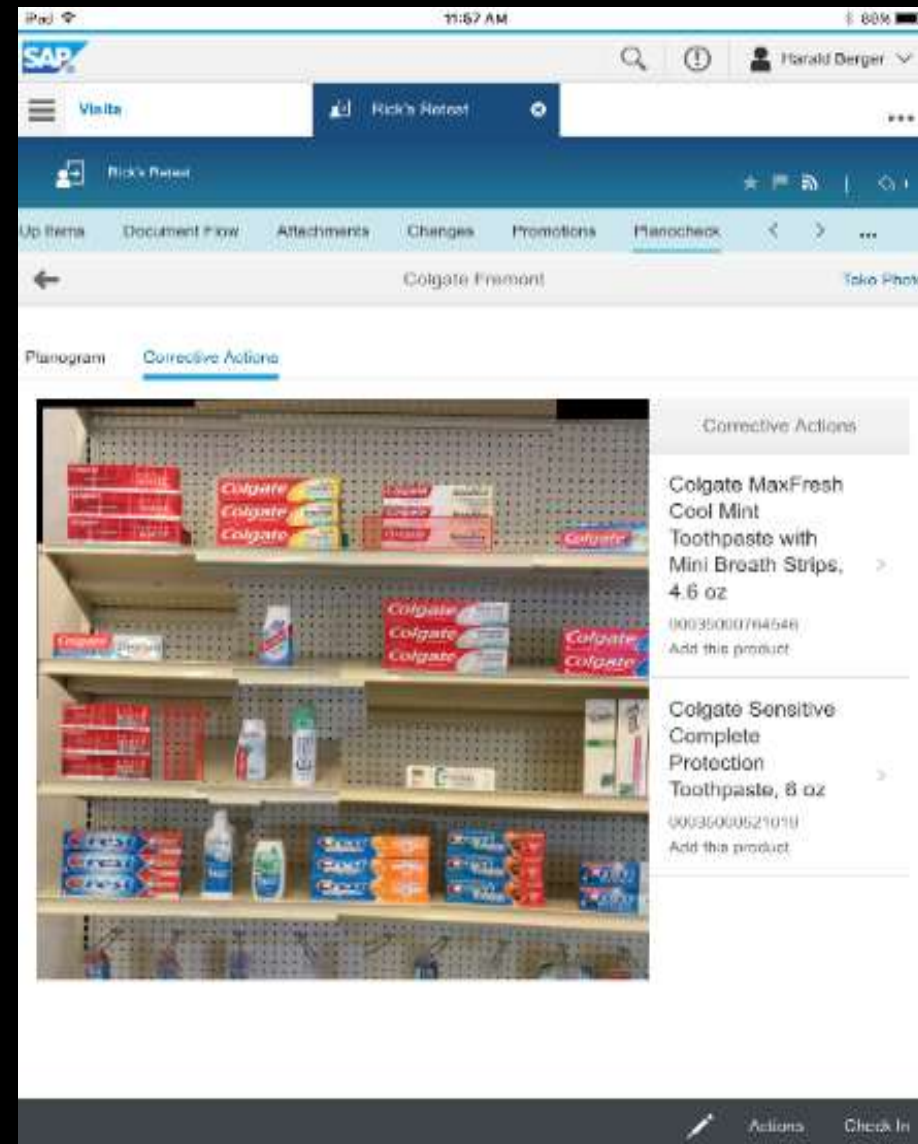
iPad
11:57 AM
88%

SAP

Harald Berger

Visits

Rick's Retreat

...

Rick's Retreat

Up Items
Document Flow
Attachments
Changes
Promotions
Planocheck
...

Colgate Fremont
Take Photo

Planogram
Corrective Actions

Colgate
Colgate
Colgate
Colgate
Colgate
Colgate
Colgate
Colgate
Crest
Crest
Crest
Crest
Crest

Corrective Actions

Colgate MaxFresh Cool Mint Toothpaste with Mini Breath Strips, 4.6 oz
00035000764546
Add this product

Colgate Sensitive Complete Protection Toothpaste, 6 oz
00035000521019
Add this product

Actions
Check In